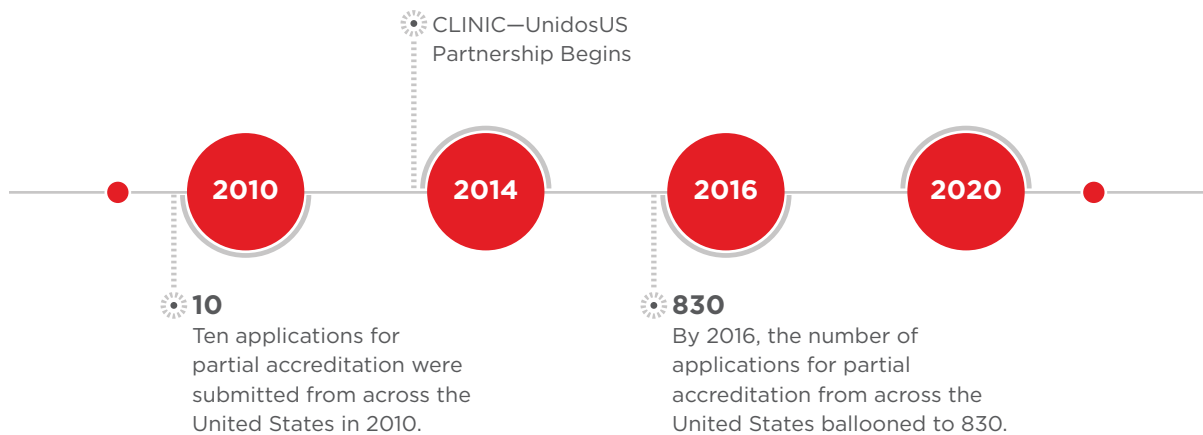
CLINIC—UnidosUS Partnership Begins

2010

2014

2016

2020

10
Ten applications for partial accreditation were submitted from across the United States in 2010.

830
By 2016, the number of applications for partial accreditation from across the United States ballooned to 830.